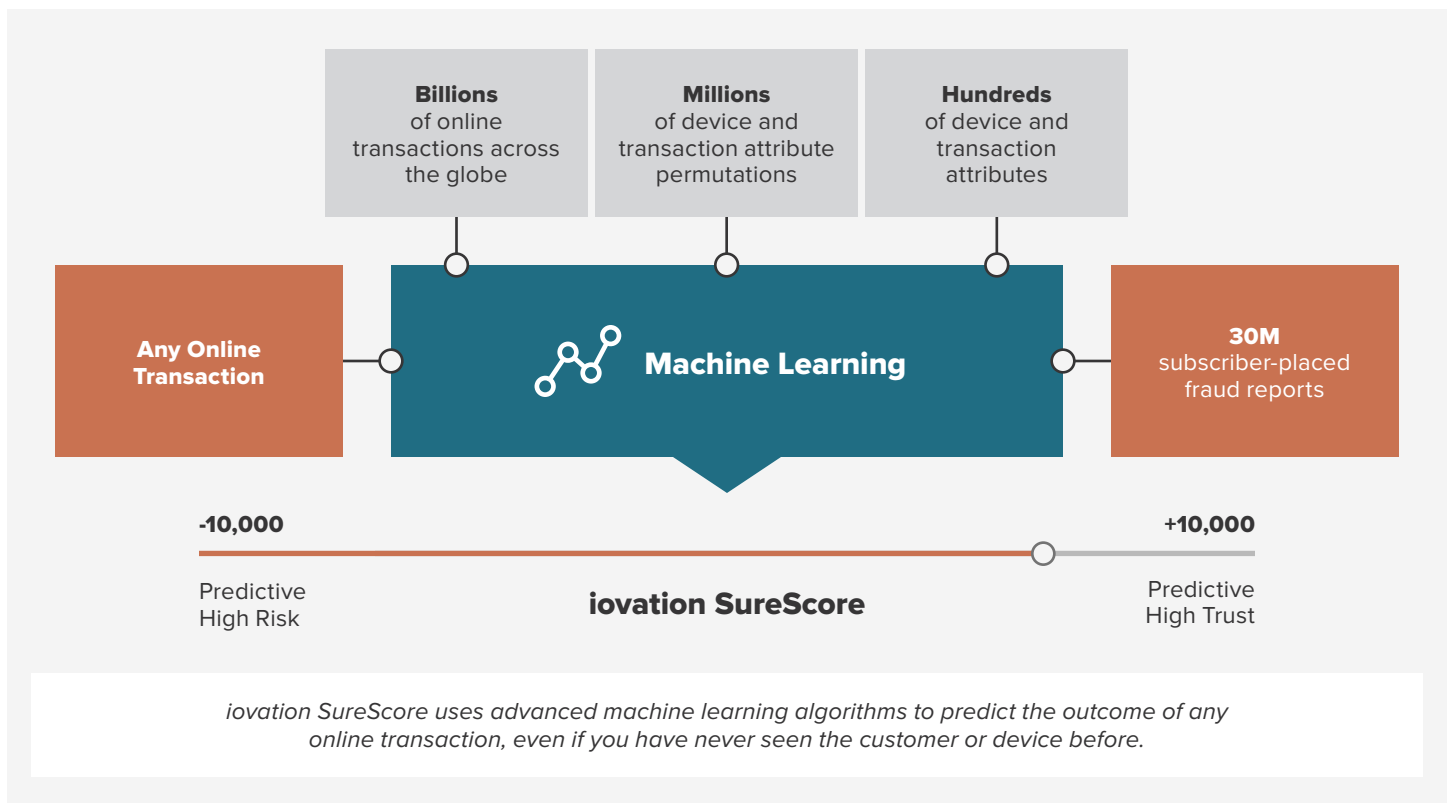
**Billions** of online transactions across the globe

**Millions** of device and transaction attribute permutations

**Hundreds** of device and transaction attributes

**Any Online Transaction**

**Machine Learning**

**30M** subscriber-placed fraud reports

**-10,000**

**+10,000**

Predictive High Risk

**iovation SureScore**

Predictive High Trust

*iovation SureScore uses advanced machine learning algorithms to predict the outcome of any online transaction, even if you have never seen the customer or device before.*